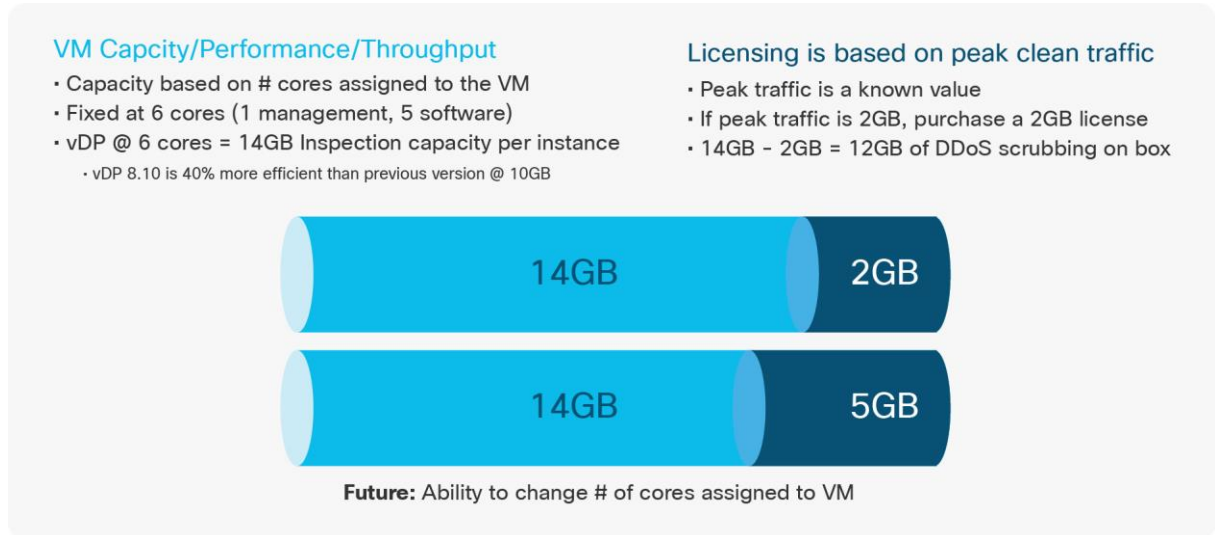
VM Capcity/Performance/Throughput

- Capacity based on # cores assigned to the VM
- Fixed at 6 cores (1 management, 5 software)
- vDP @ 6 cores = 14GB Inspection capacity per instance
  - vDP 8.10 is 40% more efficient than previous version @ 10GB

Licensing is based on peak clean traffic

- Peak traffic is a known value
- If peak traffic is 2GB, purchase a 2GB license
- 14GB - 2GB = 12GB of DDoS scrubbing on box

14GB

2GB

14GB

5GB

**Future:** Ability to change # of cores assigned to VM